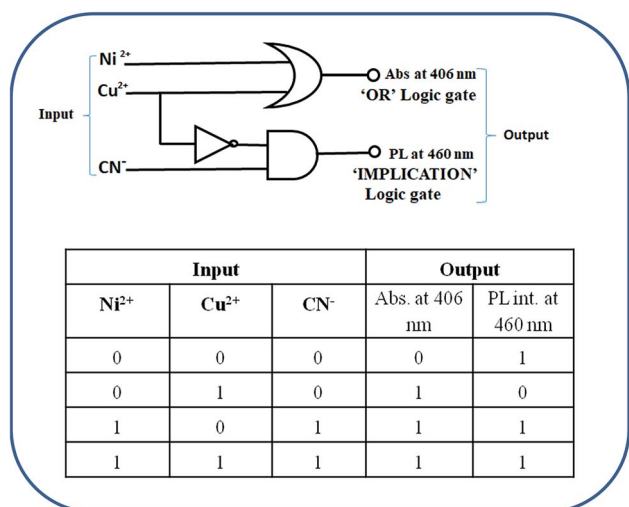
$Ni^{2+}$

$Cu^{2+}$

Input

$CN^-$

Abs at 406 nm
'OR' Logic gate

PL at 460 nm
'IMPLICATION' Logic gate

Output

| Input | | | Output | |
|---|---|---|---|---|
| $Ni^{2+}$ | $Cu^{2+}$ | $CN^-$ | Abs. at 406 nm | PL int. at 460 nm |
| 0 | 0 | 0 | 0 | 1 |
| 0 | 1 | 0 | 1 | 0 |
| 1 | 0 | 1 | 1 | 1 |
| 1 | 1 | 1 | 1 | 1 |